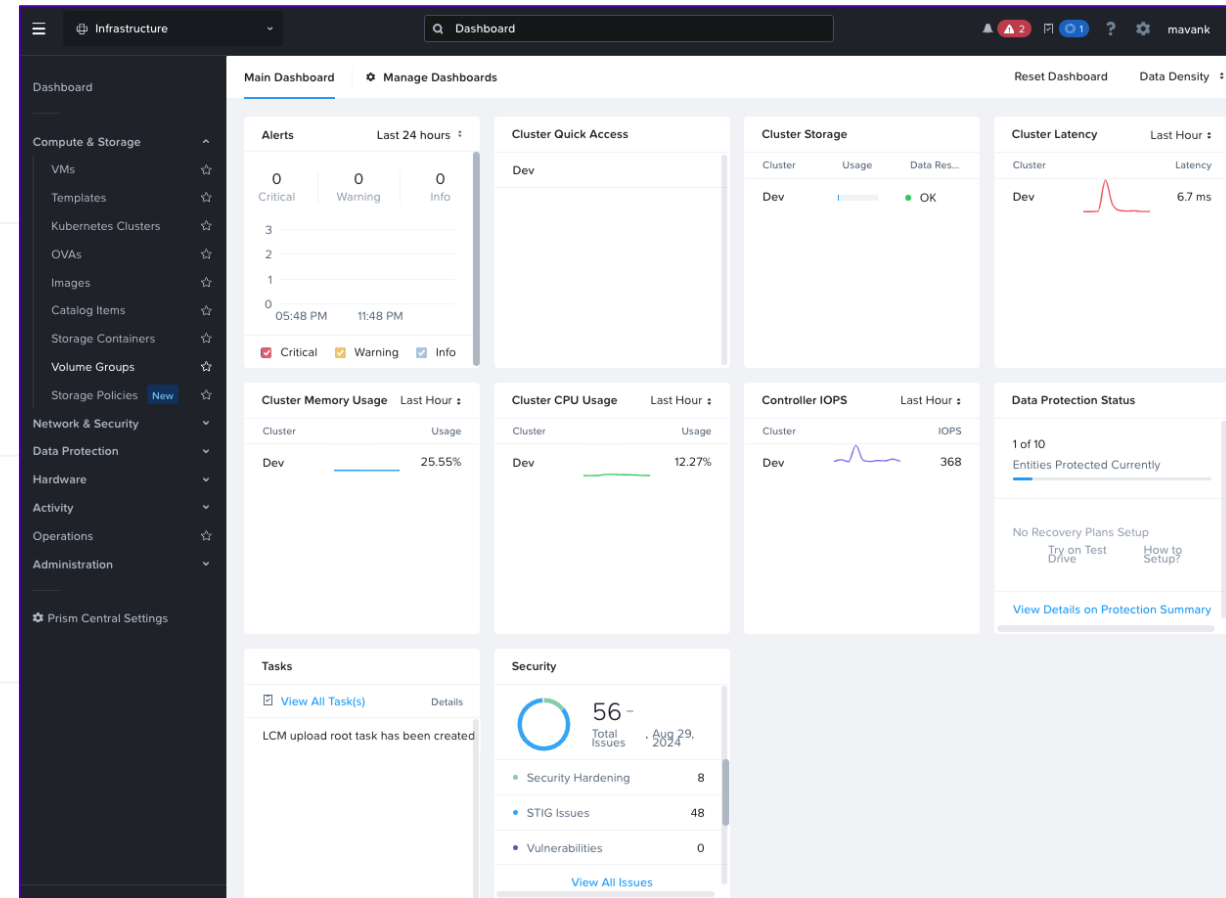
Infrastructure

Dashboard

2 1 ? mavank

Dashboard

Compute & Storage
VMs
Templates
Kubernetes Clusters
OVAs
Images
Catalog Items
Storage Containers
Volume Groups
Storage Policies New
Network & Security
Data Protection
Hardware
Activity
Operations
Administration

Prism Central Settings

Main Dashboard | Manage Dashboards | Reset Dashboard | Data Density

Alerts | Last 24 hours
0 Critical | 0 Warning | 0 Info
3
2
1
0
05:48 PM | 11:48 PM
Critical | Warning | Info

Cluster Quick Access
Dev

Cluster Storage

| Cluster | Usage | Data Res... |
|---|---|---|
| Dev | | OK |

Cluster Latency | Last Hour

| Cluster | Latency |
|---|---|
| Dev | 6.7 ms |

Cluster Memory Usage | Last Hour

| Cluster | Usage |
|---|---|
| Dev | 25.55% |

Cluster CPU Usage | Last Hour

| Cluster | Usage |
|---|---|
| Dev | 12.27% |

Controller IOPS | Last Hour

| Cluster | IOPS |
|---|---|
| Dev | 368 |

Data Protection Status
1 of 10
Entities Protected Currently
No Recovery Plans Setup
Try on Test Drive | How to Setup?
View Details on Protection Summary

Tasks
View All Task(s) | Details
LCM upload root task has been created

Security
56 –
Total Issues · Aug 29, 2024

| Security Hardening | 8 |
|---|---|
| STIG Issues | 48 |
| Vulnerabilities | 0 |

View All Issues